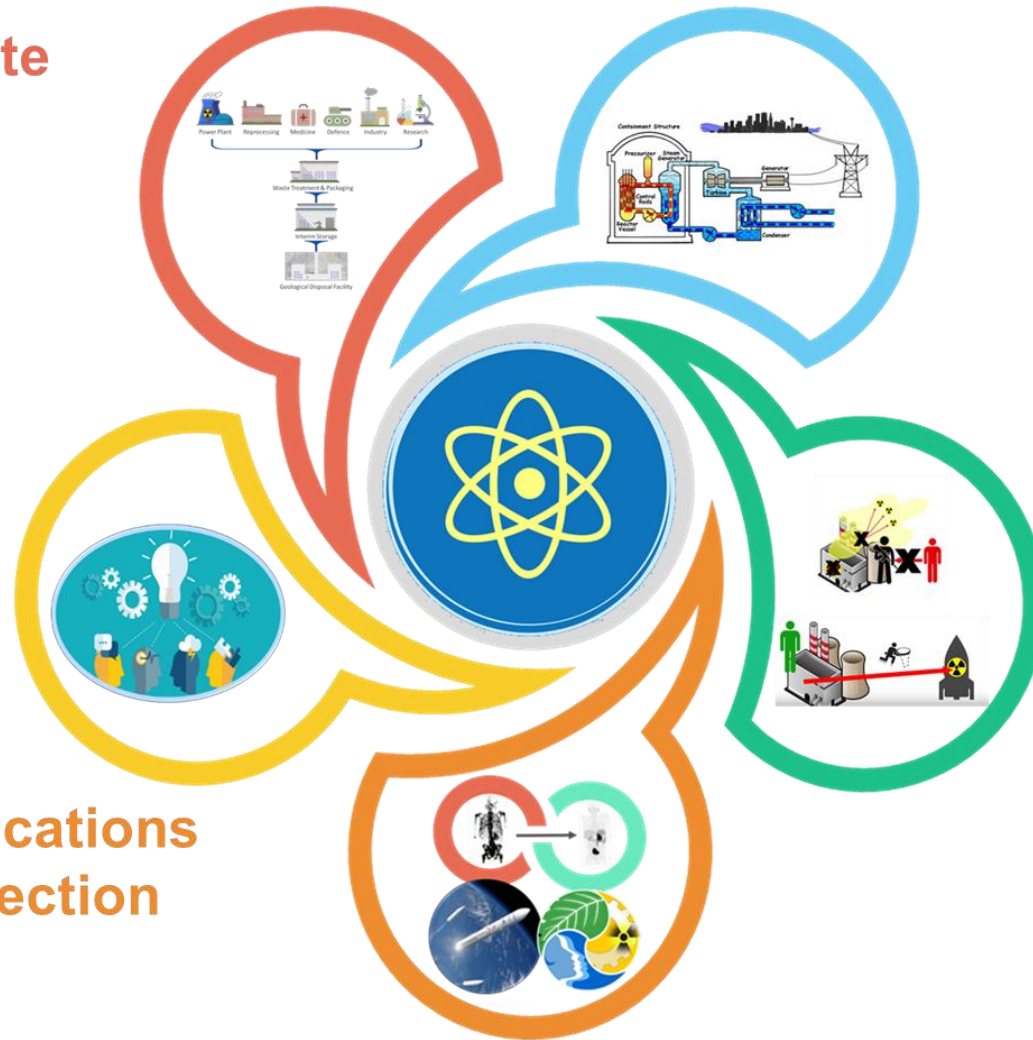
te

Power Plant Reprocessing Medicine Defence Industry Research

Waste Treatment & Packaging

Interim Storage

Geological Disposal Facility

Containment Structure

Pressurizer

Steam Generator

Control Rods

Reactor Vessel

Turbine

Generator

Condenser

cations
ection